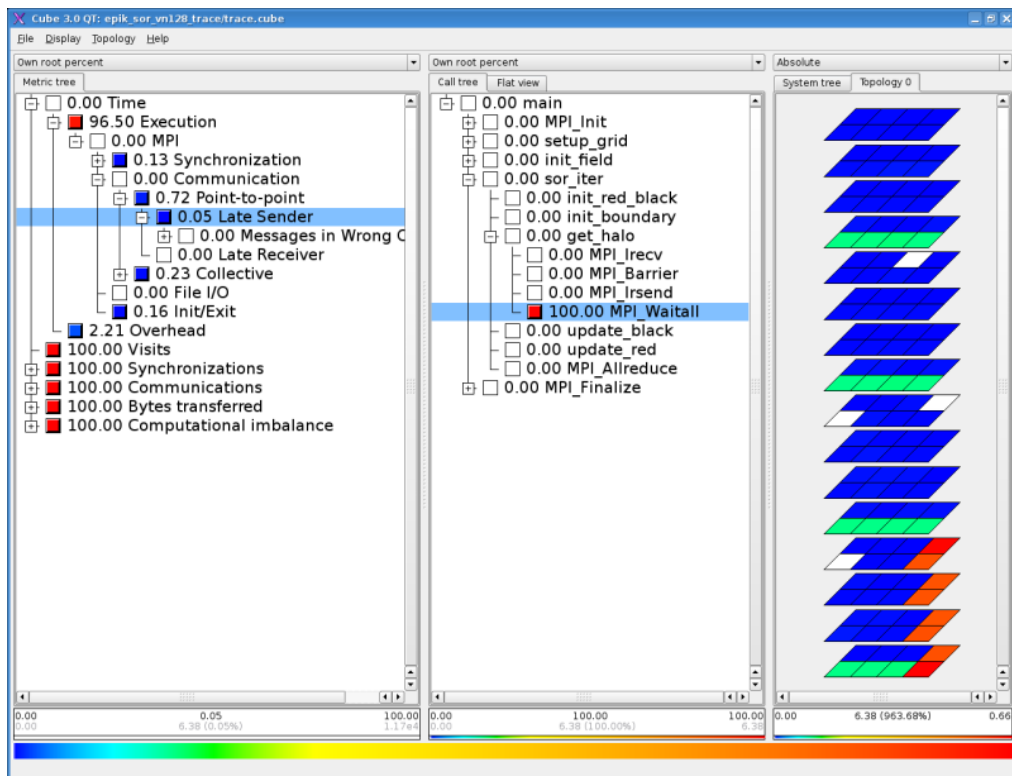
Cube 3.0 QT: epik_sor_vn128_trace/trace.cube

File Display Topology Help

Own root percent

Metric tree

0.00 Time
96.50 Execution
0.00 MPI
0.13 Synchronization
0.00 Communication
0.72 Point-to-point
0.05 Late Sender
0.00 Messages in Wrong C
0.00 Late Receiver
0.23 Collective
0.00 File I/O
0.16 Init/Exit
2.21 Overhead
100.00 Visits
100.00 Synchronizations
100.00 Communications
100.00 Bytes transferred
100.00 Computational imbalance

0.00 0.05 100.00
0.00 6.38 (0.05%) 1.17e4

Own root percent

Call tree Flat view

0.00 main
0.00 MPI_Init
0.00 setup_grid
0.00 init_field
0.00 sor_iter
0.00 init_red_black
0.00 init_boundary
0.00 get_halo
0.00 MPI_Irecv
0.00 MPI_Barrier
0.00 MPI_Irsend
100.00 MPI_Waitall
0.00 update_black
0.00 update_red
0.00 MPI_Allreduce
0.00 MPI_Finalize

0.00 100.00 100.00
0.00 6.38 (100.00%) 6.38

Absolute

System tree Topology 0

0.00 6.38 (963.68%) 0.66